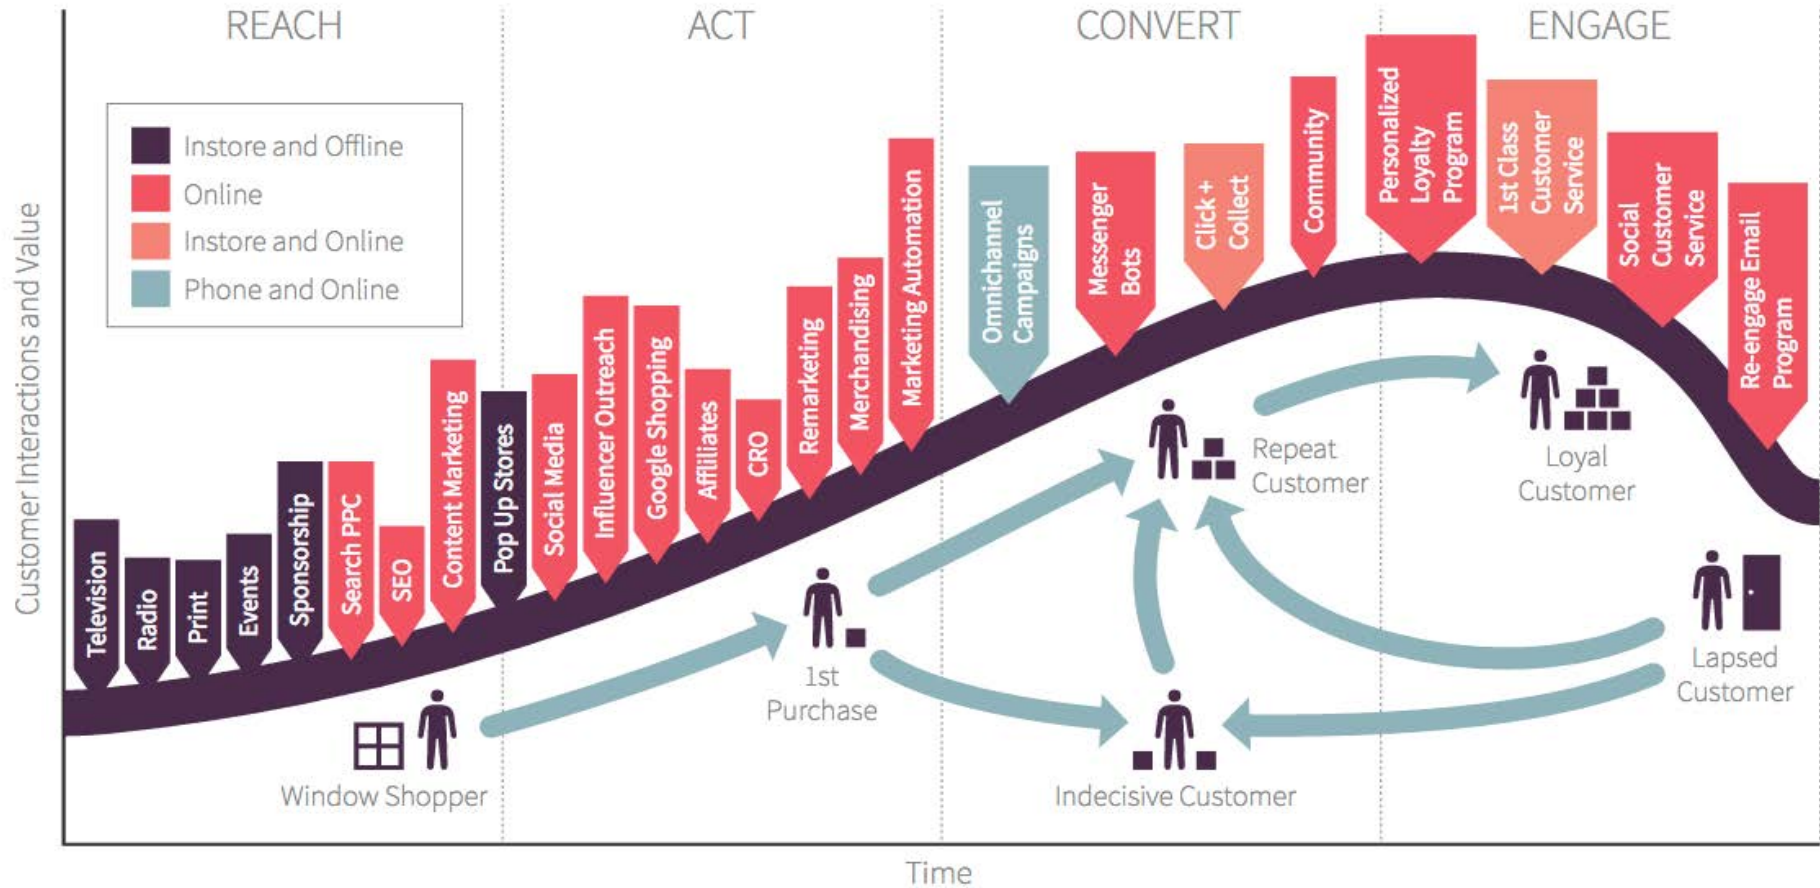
REACH

ACT

CONVERT

ENGAGE

Instore and Offline
Online
Instore and Online
Phone and Online

Customer Interactions and Value

Television
Radio
Print
Events
Sponsorship
Search PPC
SEO
Content Marketing
Pop Up Stores
Social Media
Influencer Outreach
Google Shopping
Affiliates
CRO
Remarketing
Merchandising
Marketing Automation
Omnichannel Campaigns
Messenger Bots
Click + Collect
Community
Personalized Loyalty Program
1st Class Customer Service
Social Customer Service
Re-engage Email Program

Window Shopper

1st Purchase

Repeat Customer

Loyal Customer

Indecisive Customer

Lapsed Customer

Time